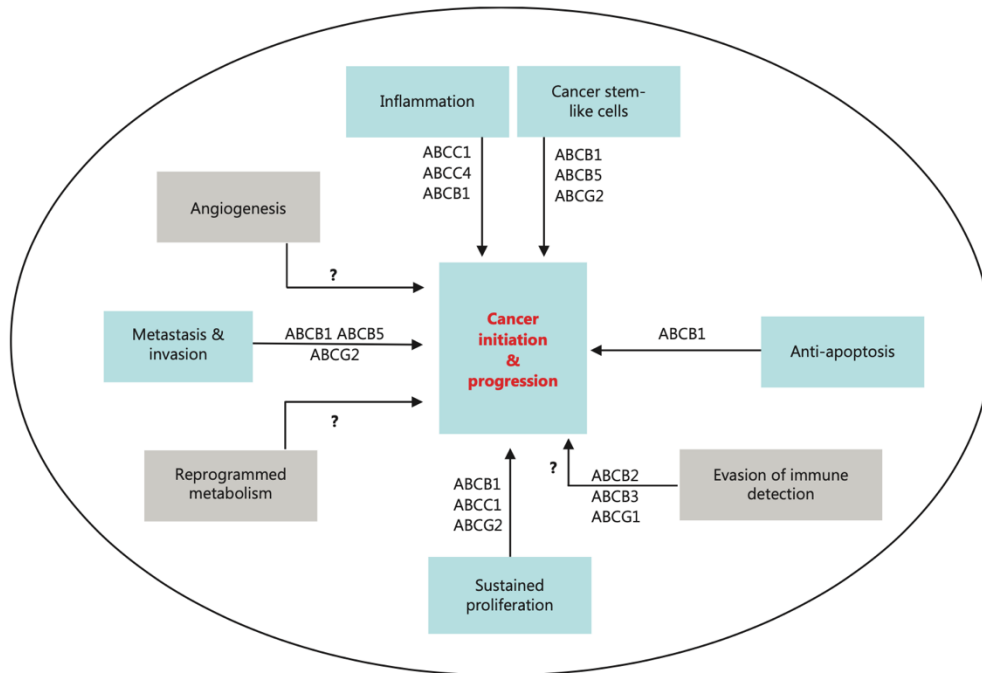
Inflammation

Cancer stem-like cells

ABCC1
ABCC4
ABCB1

ABCB1
ABCB5
ABCG2

Angiogenesis

?

Metastasis & invasion

ABCB1 ABCB5
ABCG2

Cancer initiation & progression

ABCB1

Anti-apoptosis

?

Reprogrammed metabolism

ABCB1
ABCC1
ABCG2

?

ABCB2
ABCB3
ABCG1

Evasion of immune detection

Sustained proliferation